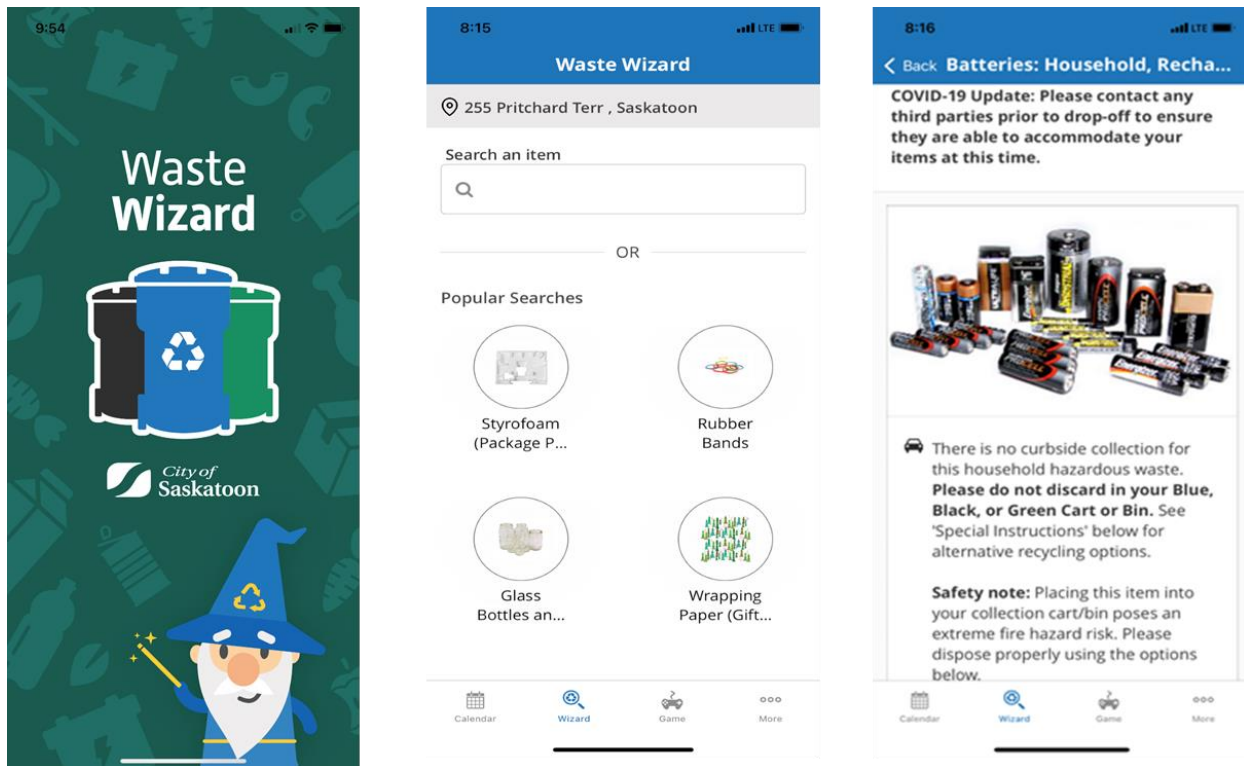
9:54

Waste Wizard

City of Saskatoon

8:15

Waste Wizard

255 Pritchard Terr , Saskatoon

Search an item

OR

Popular Searches

Styrofoam (Package P...

Rubber Bands

Glass Bottles an...

Wrapping Paper (Gift...

Calendar Wizard Game More

8:16

< Back Batteries: Household, Recha...

COVID-19 Update: Please contact any third parties prior to drop-off to ensure they are able to accommodate your items at this time.

There is no curbside collection for this household hazardous waste. **Please do not discard in your Blue, Black, or Green Cart or Bin.** See 'Special Instructions' below for alternative recycling options.

**Safety note:** Placing this item into your collection cart/bin poses an extreme fire hazard risk. Please dispose properly using the options below.

Calendar Wizard Game More